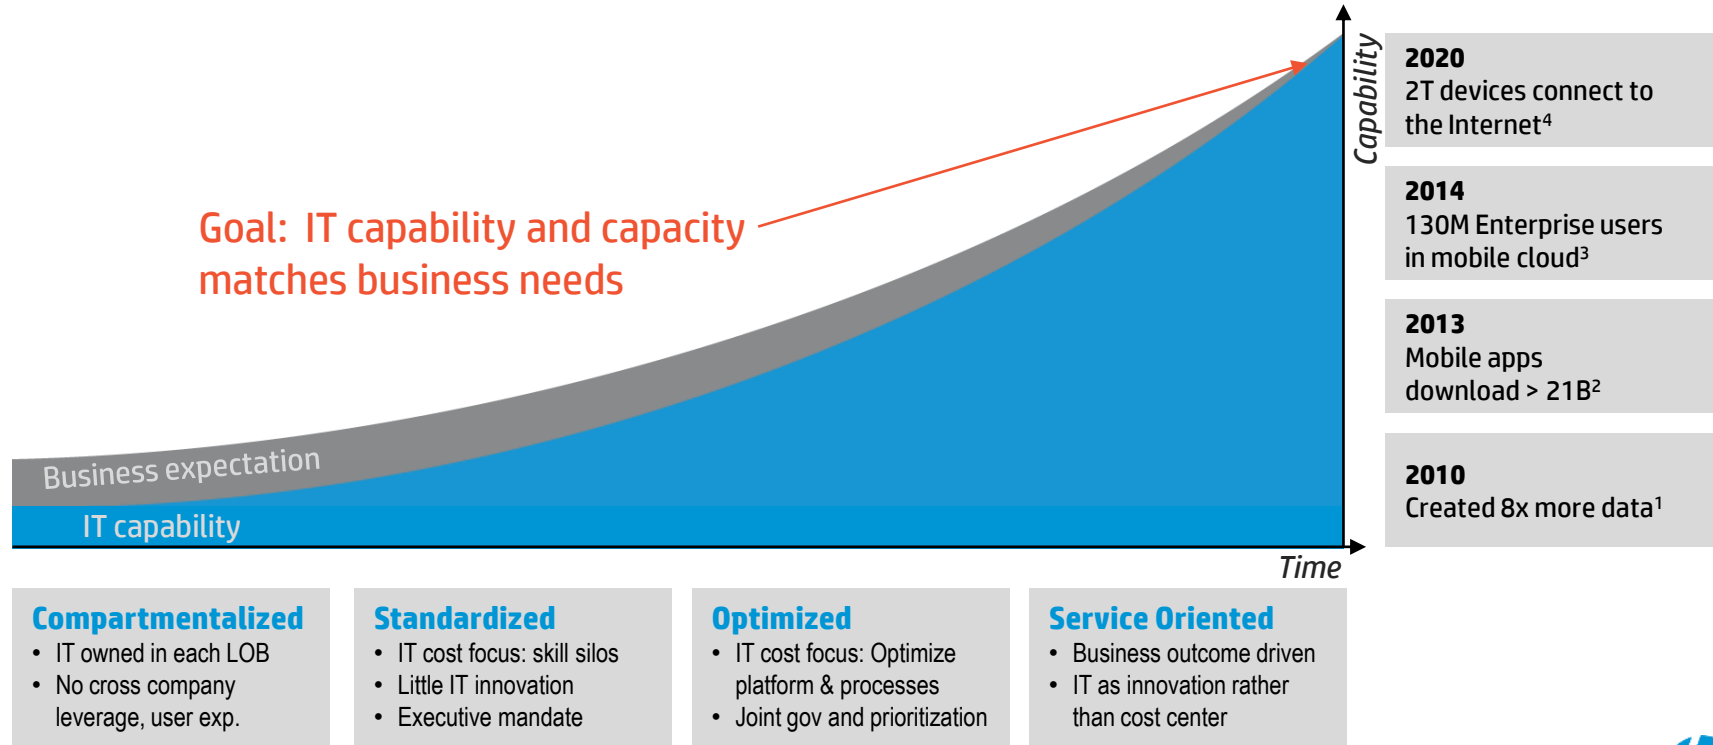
Goal: IT capability and capacity matches business needs

Business expectation

IT capability

Capability

Time

2020
2T devices connect to the Internet$^4$

2014
130M Enterprise users in mobile cloud$^3$

2013
Mobile apps download > 21B$^2$

2010
Created 8x more data$^1$

Compartmentalized
• IT owned in each LOB
• No cross company leverage, user exp.

Standardized
• IT cost focus: skill silos
• Little IT innovation
• Executive mandate

Optimized
• IT cost focus: Optimize platform & processes
• Joint gov and prioritization

Service Oriented
• Business outcome driven
• IT as innovation rather than cost center